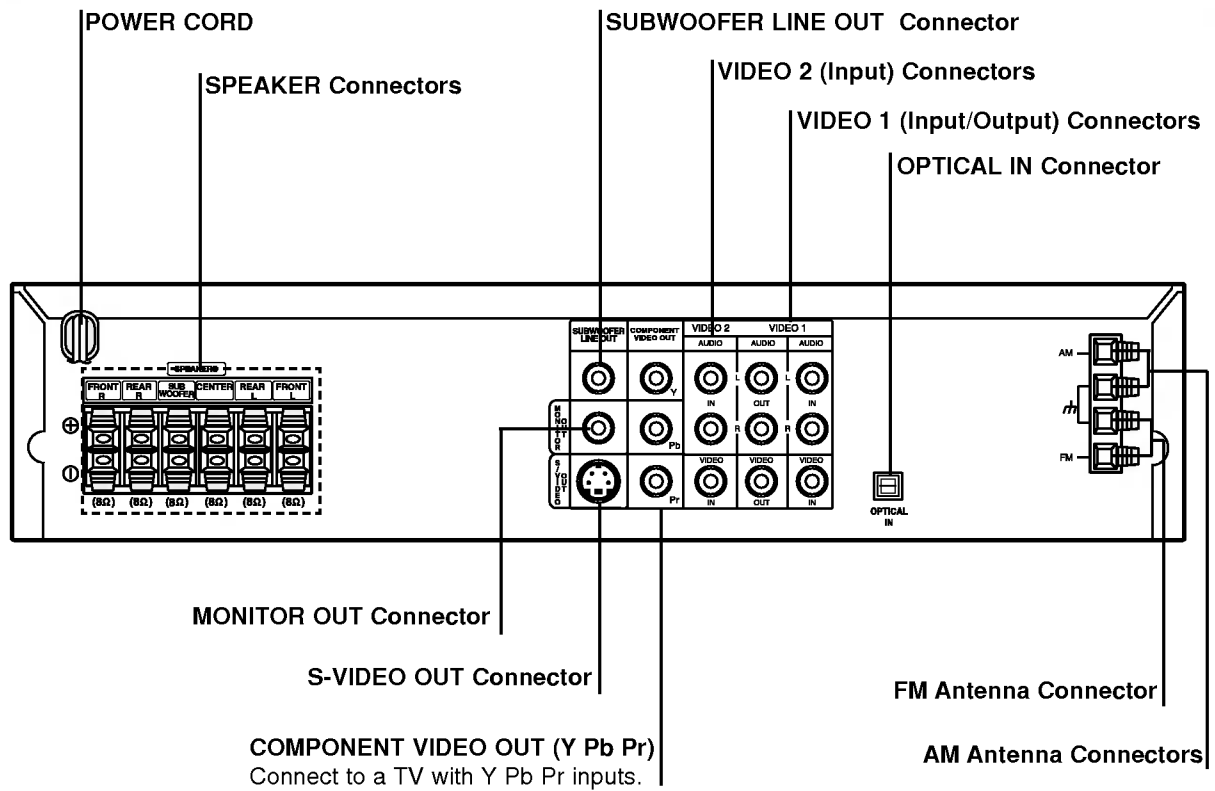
POWER CORD

SPEAKER Connectors

SUBWOOFER LINE OUT Connector

VIDEO 2 (Input) Connectors

VIDEO 1 (Input/Output) Connectors

OPTICAL IN Connector

SPEAKERS

FRONT R | REAR R | SUB WOOFER | CENTER | REAR L | FRONT L

(8Ω) (8Ω) (8Ω) (8Ω) (8Ω) (8Ω)

SUBWOOFER LINE OUT

COMPONENT VIDEO OUT

VIDEO 2

VIDEO 1

AUDIO AUDIO AUDIO

Y

L IN L OUT L IN

MONITOR OUT

Pb

R R

S-VIDEO OUT

Pr

VIDEO IN VIDEO OUT VIDEO IN

OPTICAL IN

AM

FM

MONITOR OUT Connector

S-VIDEO OUT Connector

COMPONENT VIDEO OUT (Y Pb Pr)
Connect to a TV with Y Pb Pr inputs.

FM Antenna Connector

AM Antenna Connectors